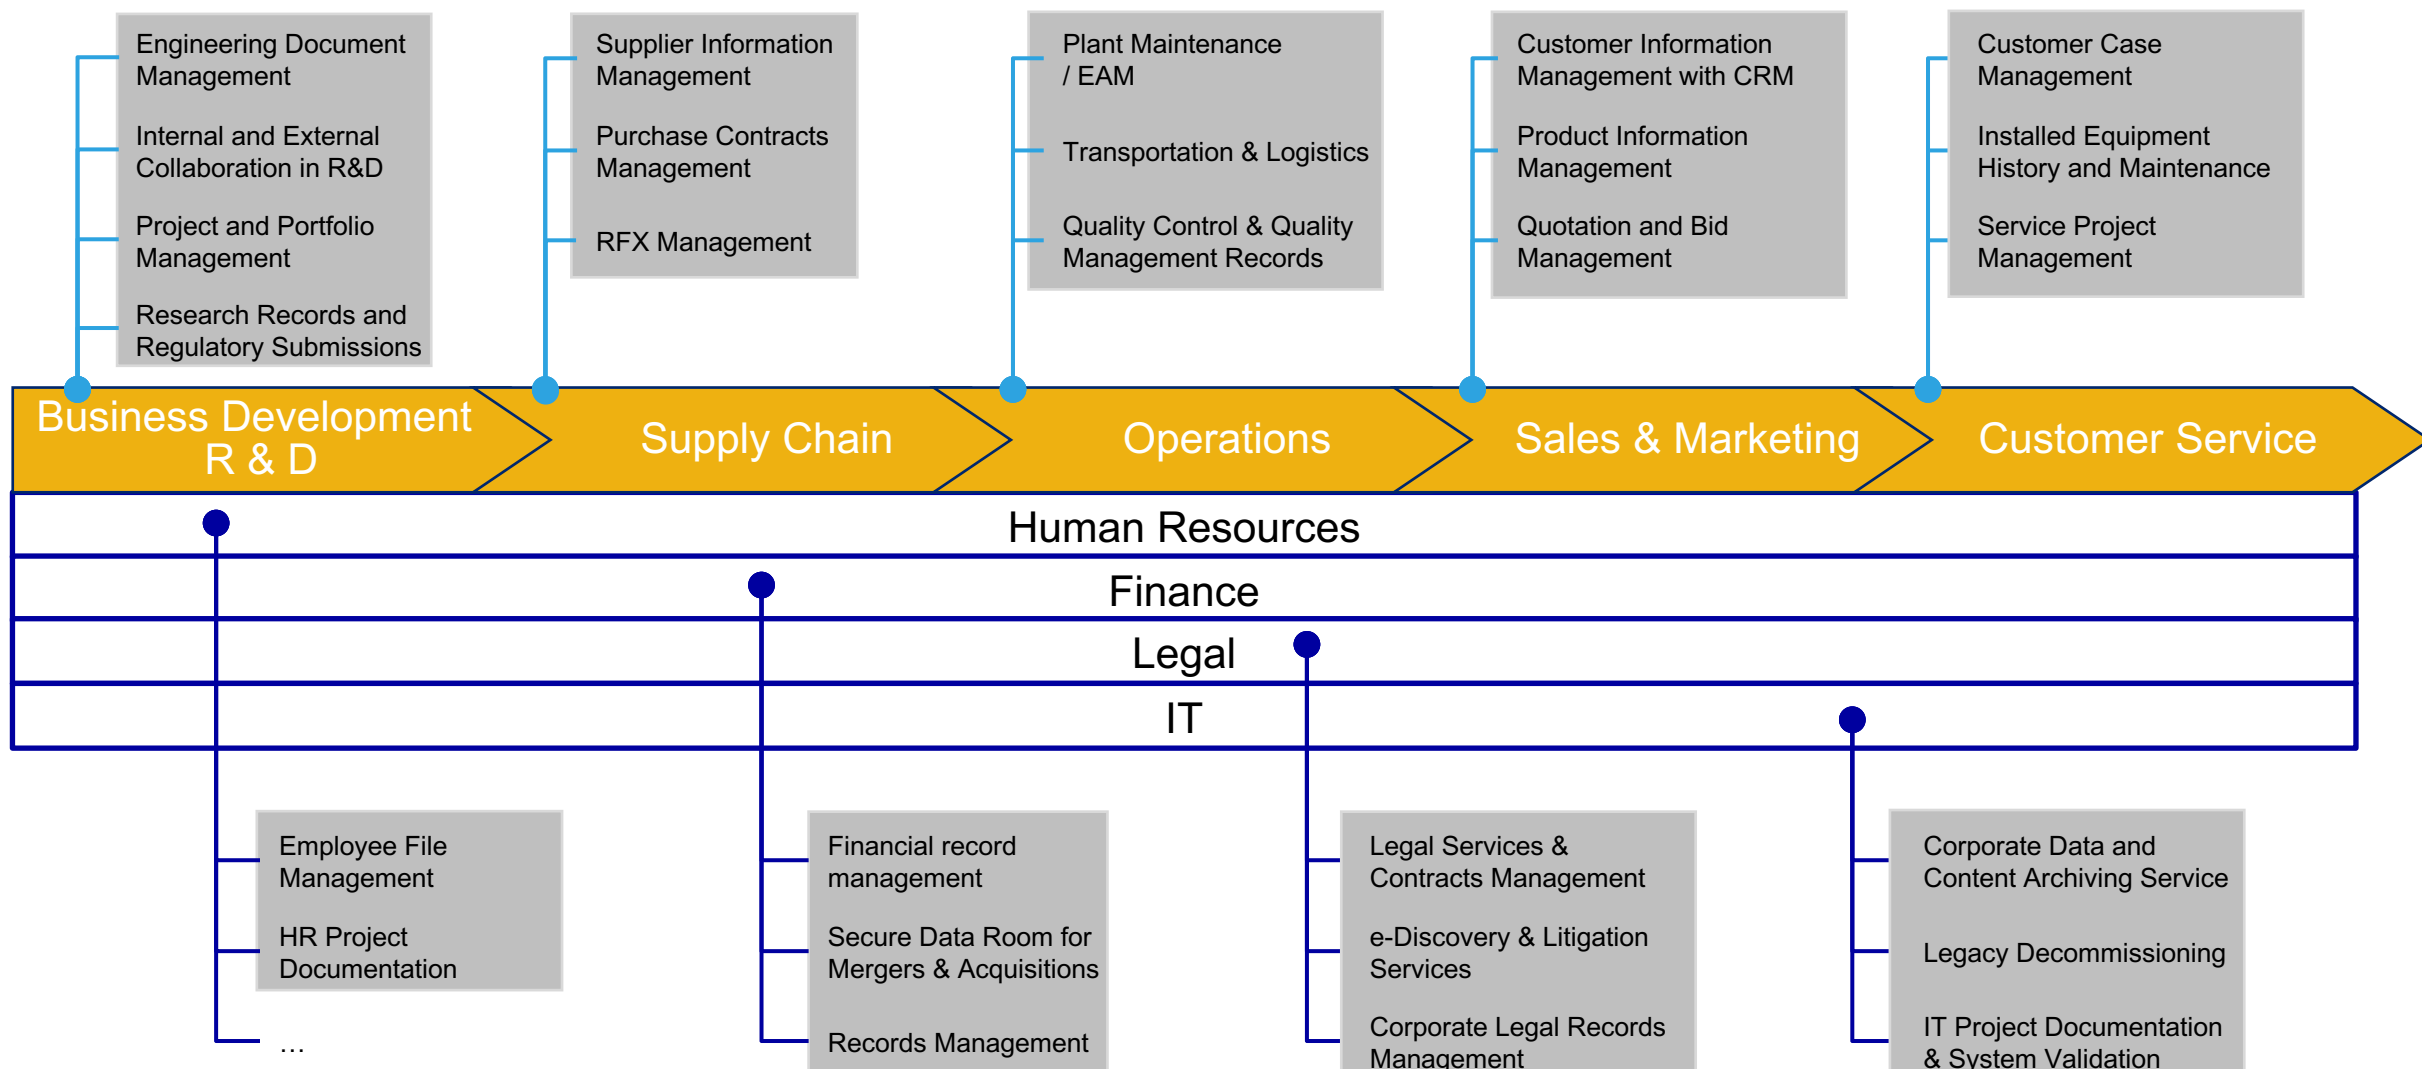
Engineering Document Management

Internal and External Collaboration in R&D

Project and Portfolio Management

Research Records and Regulatory Submissions

Supplier Information Management

Purchase Contracts Management

RFX Management

Plant Maintenance / EAM

Transportation & Logistics

Quality Control & Quality Management Records

Customer Information Management with CRM

Product Information Management

Quotation and Bid Management

Customer Case Management

Installed Equipment History and Maintenance

Service Project Management

Business Development R & D

Supply Chain

Operations

Sales & Marketing

Customer Service

Human Resources

Finance

Legal

IT

Employee File Management

HR Project Documentation

…

Financial record management

Secure Data Room for Mergers & Acquisitions

Records Management

Legal Services & Contracts Management

e-Discovery & Litigation Services

Corporate Legal Records Management

Corporate Data and Content Archiving Service

Legacy Decommissioning

IT Project Documentation & System Validation